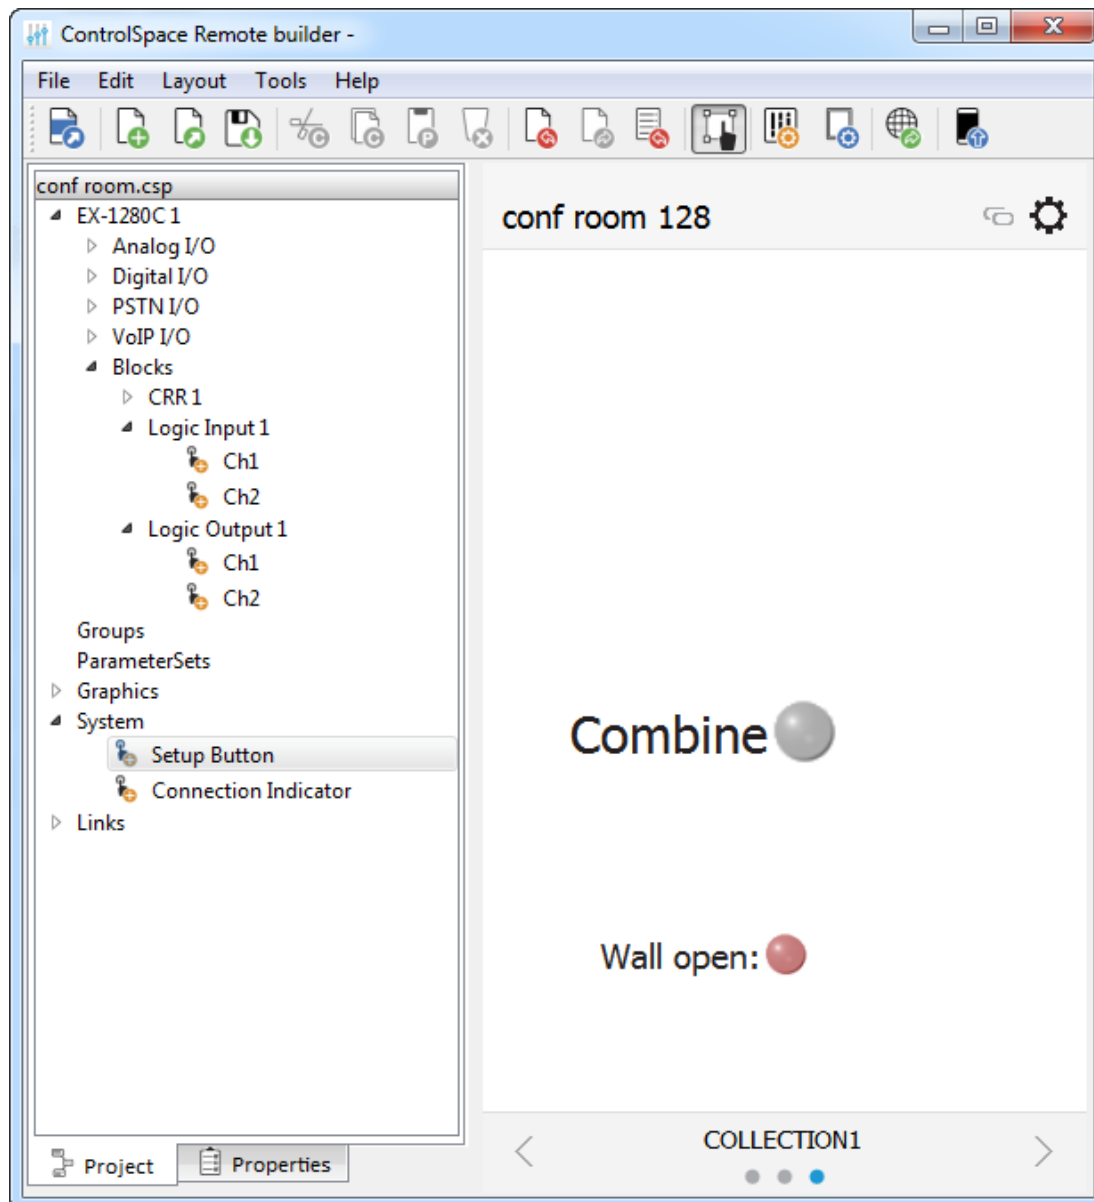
ControlSpace Remote builder -

File Edit Layout Tools Help

conf room.csp
EX-1280C 1
Analog I/O
Digital I/O
PSTN I/O
VoIP I/O
Blocks
CRR 1
Logic Input 1
Ch1
Ch2
Logic Output 1
Ch1
Ch2
Groups
ParameterSets
Graphics
System
Setup Button
Connection Indicator
Links

Project Properties

conf room 128

Combine

Wall open:

COLLECTION1